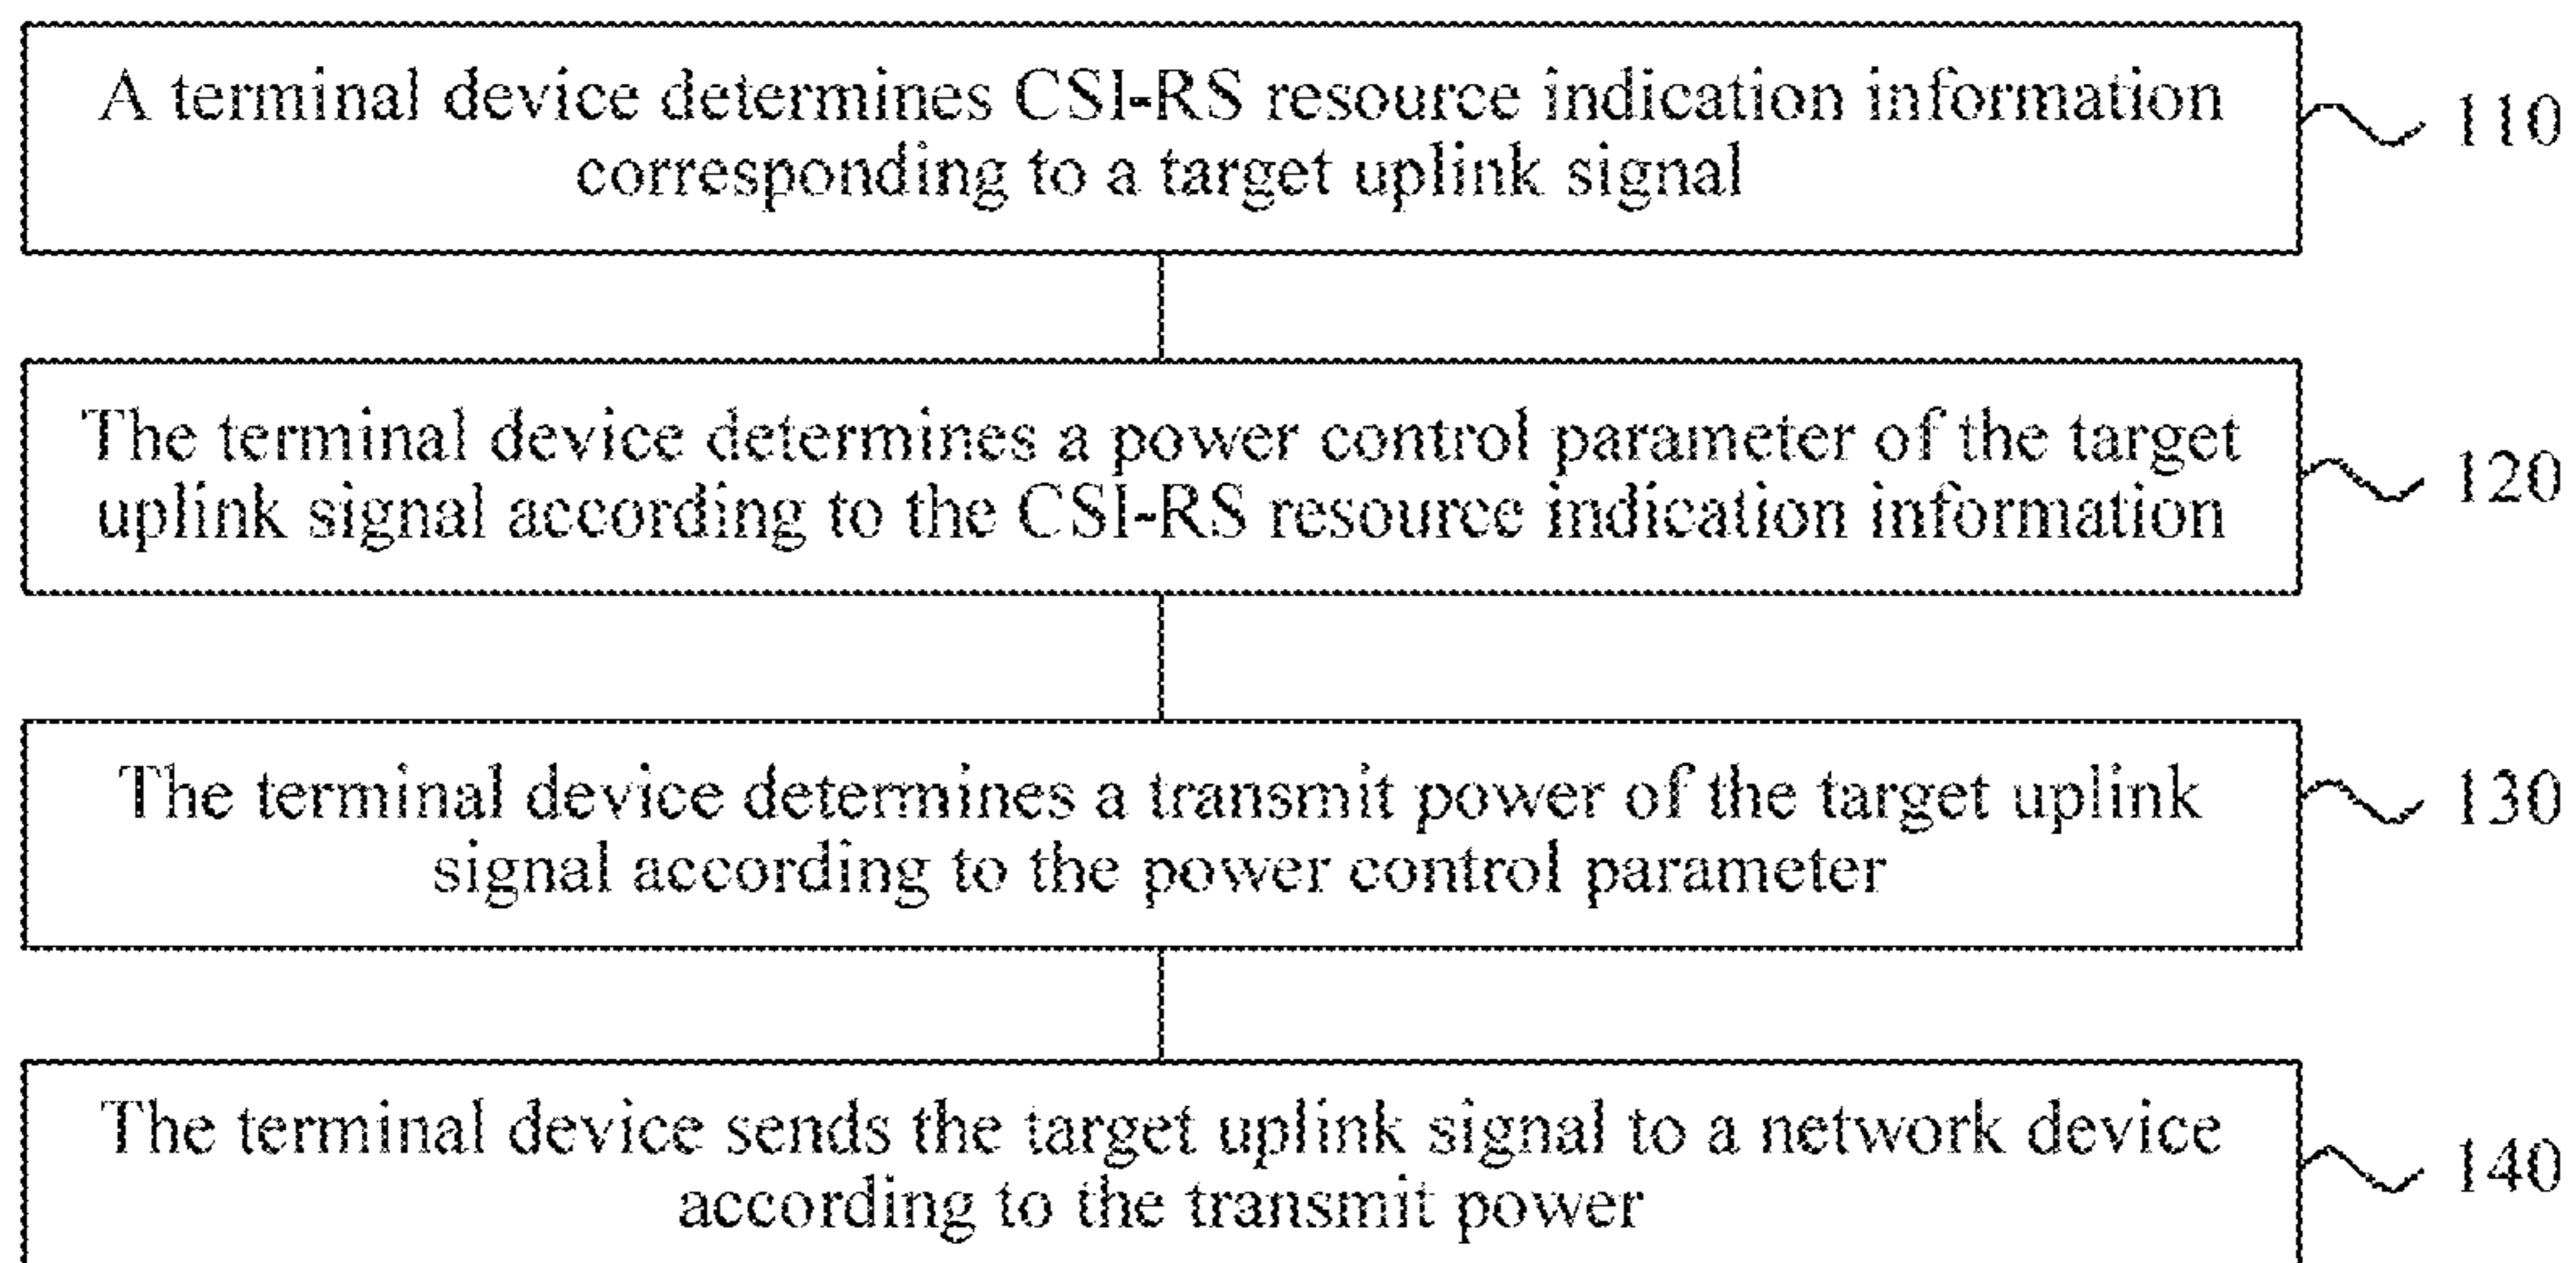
A terminal device determines CSI-RS resource indication information corresponding to a target uplink signal

110

The terminal device determines a power control parameter of the target uplink signal according to the CSI-RS resource indication information

120

The terminal device determines a transmit power of the target uplink signal according to the power control parameter

130

The terminal device sends the target uplink signal to a network device according to the transmit power

140